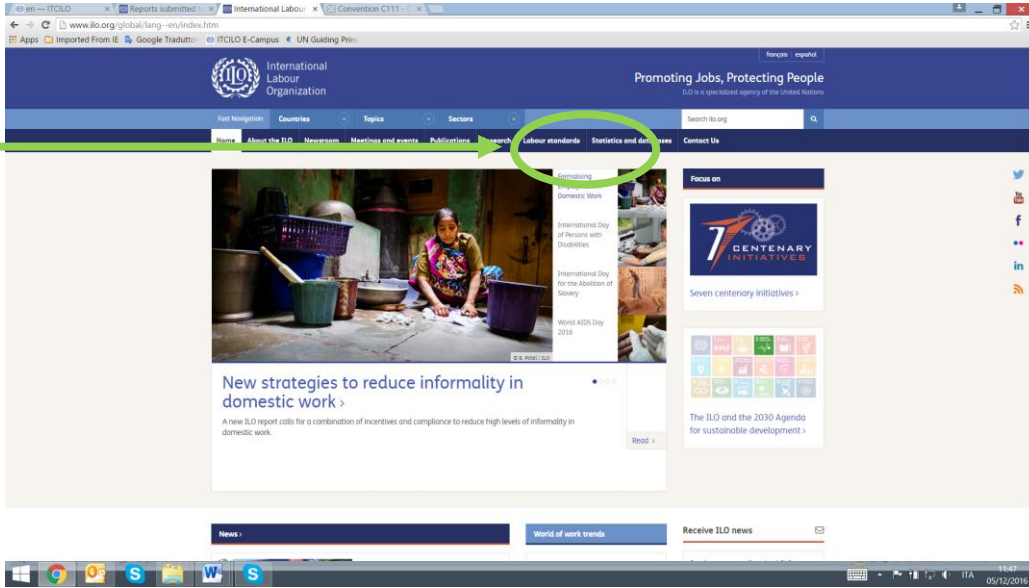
en — ITCILO × Reports submitted × International Labour × Convention C111 ×

www.ilo.org/global/lang--en/index.htm

Apps Imported From IE Google Traduttore ITCILO E-Campus UN Guiding Princ

français español

International Labour Organization

Promoting Jobs, Protecting People

ILO is a specialized agency of the United Nations

Fast Navigation Countries Topics Sectors Search ilo.org

Home About the ILO Newsroom Meetings and events Publications Research Labour standards Statistics and databases Contact Us

Formalising Domestic Work

International Day of Persons with Disabilities

International Day for the Abolition of Slavery

World AIDS Day 2016

© B. Patel / ILO

New strategies to reduce informality in domestic work ›

A new ILO report calls for a combination of incentives and compliance to reduce high levels of informality in domestic work.

Read ›

Focus on

CENTENARY INITIATIVES

Seven centenary initiatives ›

The ILO and the 2030 Agenda for sustainable development ›

News ›

World of work trends

Receive ILO news

ITA 11:47 05/12/2016